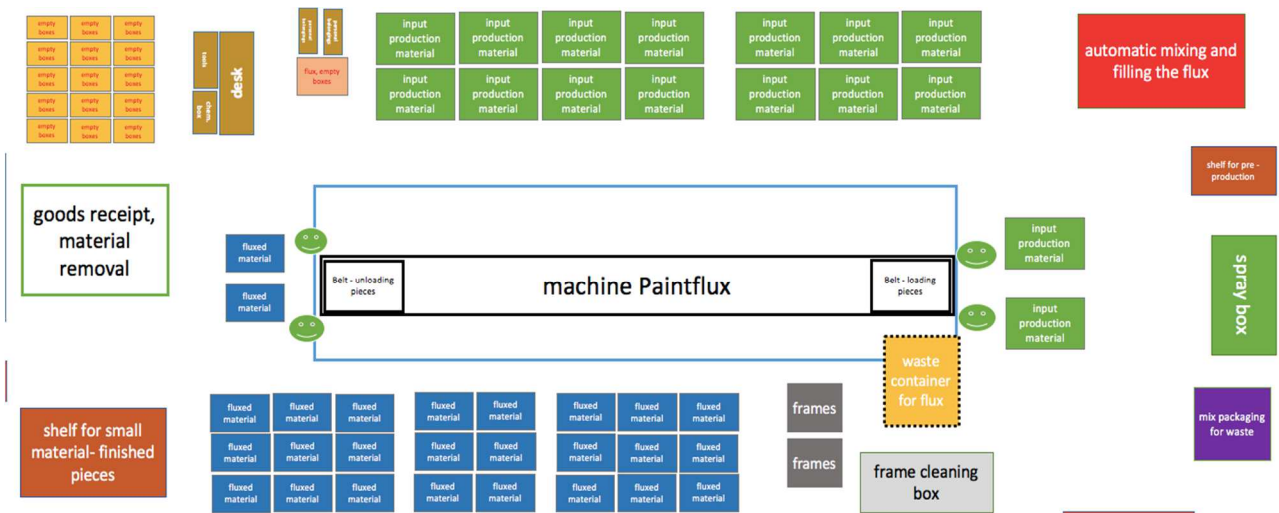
empty boxes
empty boxes
empty boxes
empty boxes
empty boxes
empty boxes
empty boxes
empty boxes
empty boxes
empty boxes
empty boxes
empty boxes
empty boxes
empty boxes
empty boxes

tools
desk
chem. box

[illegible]
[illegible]
flux, empty boxes

input production material
input production material
input production material
input production material
input production material
input production material
input production material
input production material

input production material
input production material
input production material
input production material
input production material
input production material

automatic mixing and filling the flux

shelf for pre - production

goods receipt, material removal

fluxed material
fluxed material

Belt - unloading pieces
machine Paintflux
Belt - loading pieces

input production material
input production material

spray box

waste container for flux

mix packaging for waste

shelf for small material- finished pieces

fluxed material
fluxed material
fluxed material
fluxed material
fluxed material
fluxed material
fluxed material
fluxed material
fluxed material

fluxed material
fluxed material
fluxed material
fluxed material
fluxed material
fluxed material

fluxed material
fluxed material
fluxed material
fluxed material
fluxed material
fluxed material
fluxed material
fluxed material
fluxed material

frames
frames

frame cleaning box